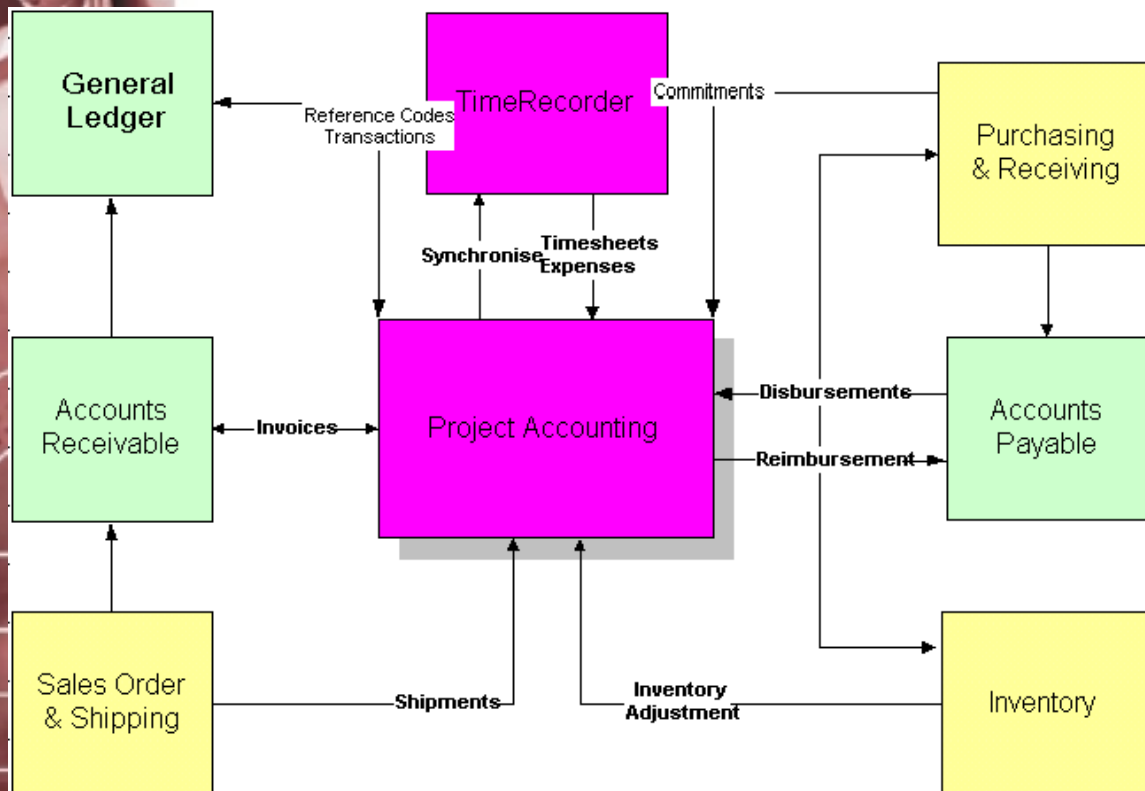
General Ledger

TimeRecorder

Commitments

Purchasing & Receiving

Reference Codes Transactions

Synchronise

Timesheets Expenses

Accounts Receivable

Invoices

Project Accounting

Disbursements

Reimbursement

Accounts Payable

Sales Order & Shipping

Shipments

Inventory Adjustment

Inventory